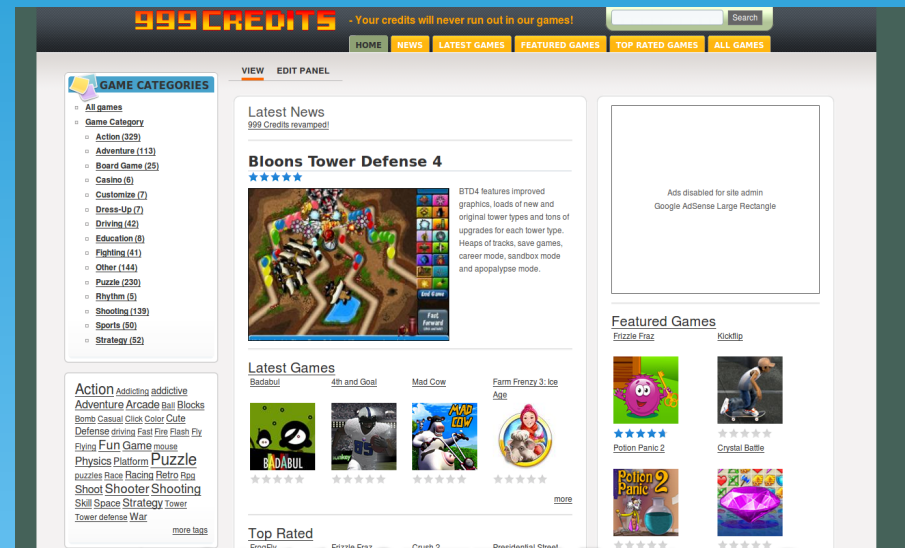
999 CREDITS - Your credits will never run out in our games!

Search

HOME NEWS LATEST GAMES FEATURED GAMES TOP RATED GAMES ALL GAMES

VIEW EDIT PANEL

GAME CATEGORIES

All games
Game Category
Action (329)
Adventure (113)
Board Game (25)
Casino (6)
Customize (7)
Dress-Up (7)
Driving (42)
Education (8)
Fighting (41)
Other (144)
Puzzle (230)
Rhythm (5)
Shooting (139)
Sports (50)
Strategy (52)

Action Addicting addictive Adventure Arcade Ball Blocks Bomb Casual Click Color Cute Defense driving Fast Fire Flash Fly Flying Fun Game mouse Physics Platform Puzzle puzzles Race Racing Retro Rpg Shoot Shooter Shooting Skill Space Strategy Tower Tower defense War

more tags

Latest News
999 Credits revamped!

Bloons Tower Defense 4

BTD4 features improved graphics, loads of new and original tower types and tons of upgrades for each tower type. Heaps of tracks, save games, career mode, sandbox mode and apopalypse mode.

End Game
Fast Forward

Latest Games
Badabul
4th and Goal
Mad Cow
Farm Frenzy 3: Ice Age

BADABUL
MAD COW

more

Top Rated
FrogFly
Frizzle Fraz
Crush 2
Presidential Street

Ads disabled for site admin
Google AdSense Large Rectangle

Featured Games
Frizzle Fraz
Kickflip
Potion Pank 2
Crystal Battle

Potion Panic 2